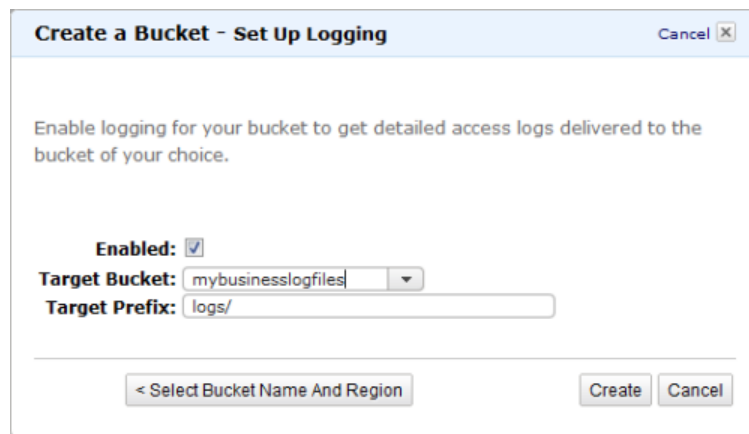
Create a Bucket - Set Up Logging

Cancel

Enable logging for your bucket to get detailed access logs delivered to the bucket of your choice.

Enabled:

Target Bucket: mybusinesslogfiles

Target Prefix: logs/

< Select Bucket Name And Region

Create

Cancel